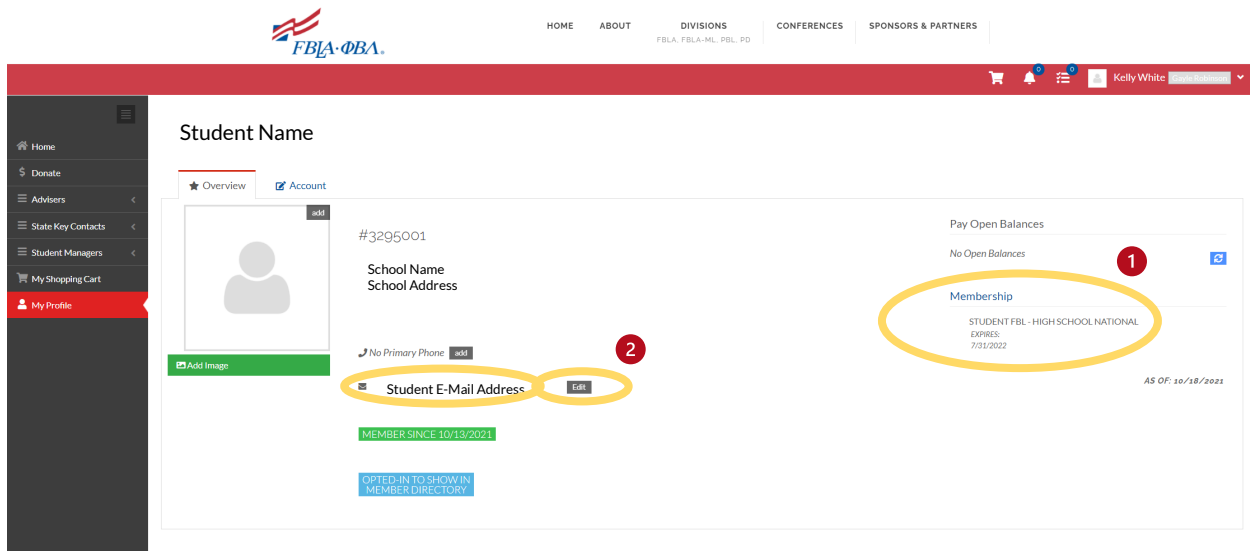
FBLA·ΦBΛ.

HOME ABOUT DIVISIONS FBLA, FBLA-ML, PBL, PD CONFERENCES SPONSORS & PARTNERS

0 0 Kelly White Gayle Robinson

Home
Donate
Advisers
State Key Contacts
Student Managers
My Shopping Cart
My Profile

Student Name

Overview Account

add

Add Image

#3295001

School Name
School Address

No Primary Phone add

Student E-Mail Address Edit

2

MEMBER SINCE 10/13/2021

OPTED-IN TO SHOW IN MEMBER DIRECTORY

Pay Open Balances

No Open Balances

1

Membership

STUDENT FBL - HIGH SCHOOL NATIONAL
EXPIRES:
7/31/2022

AS OF: 10/18/2021